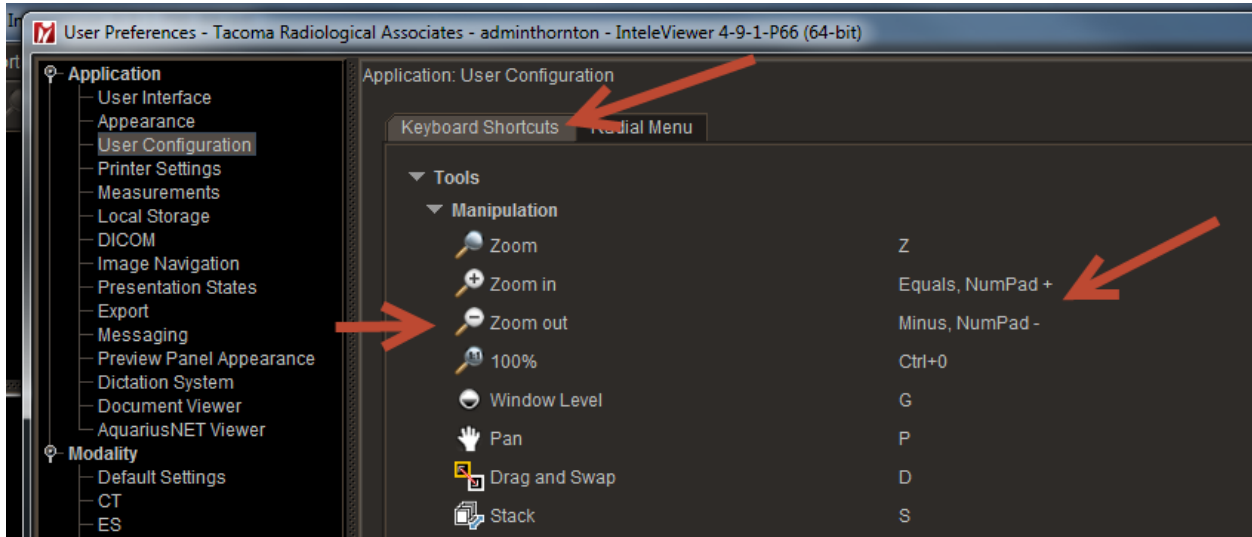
User Preferences - Tacoma Radiological Associates - adminthornton - InteleViewer 4-9-1-P66 (64-bit)

Application
User Interface
Appearance
User Configuration
Printer Settings
Measurements
Local Storage
DICOM
Image Navigation
Presentation States
Export
Messaging
Preview Panel Appearance
Dictation System
Document Viewer
AquariusNET Viewer
Modality
Default Settings
CT
ES

Application: User Configuration

Keyboard Shortcuts | Radial Menu

Tools
Manipulation

| | |
|---|---|
| Zoom | Z |
| Zoom in | Equals, NumPad + |
| Zoom out | Minus, NumPad - |
| 100% | Ctrl+0 |
| Window Level | G |
| Pan | P |
| Drag and Swap | D |
| Stack | S |